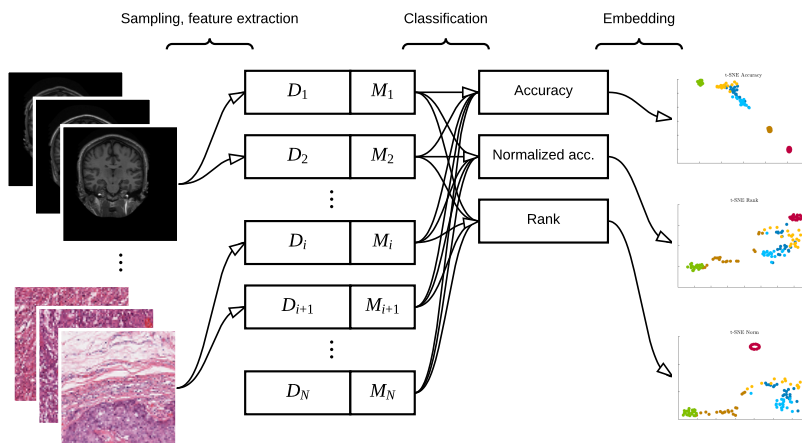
Sampling, feature extraction

Classification

Embedding

$D_1$ $M_1$

$D_2$ $M_2$

$D_i$ $M_i$

$D_{i+1}$ $M_{i+1}$

$D_N$ $M_N$

Accuracy

Normalized acc.

Rank

t-SNE Accuracy

t-SNE Rank

t-SNE Norm